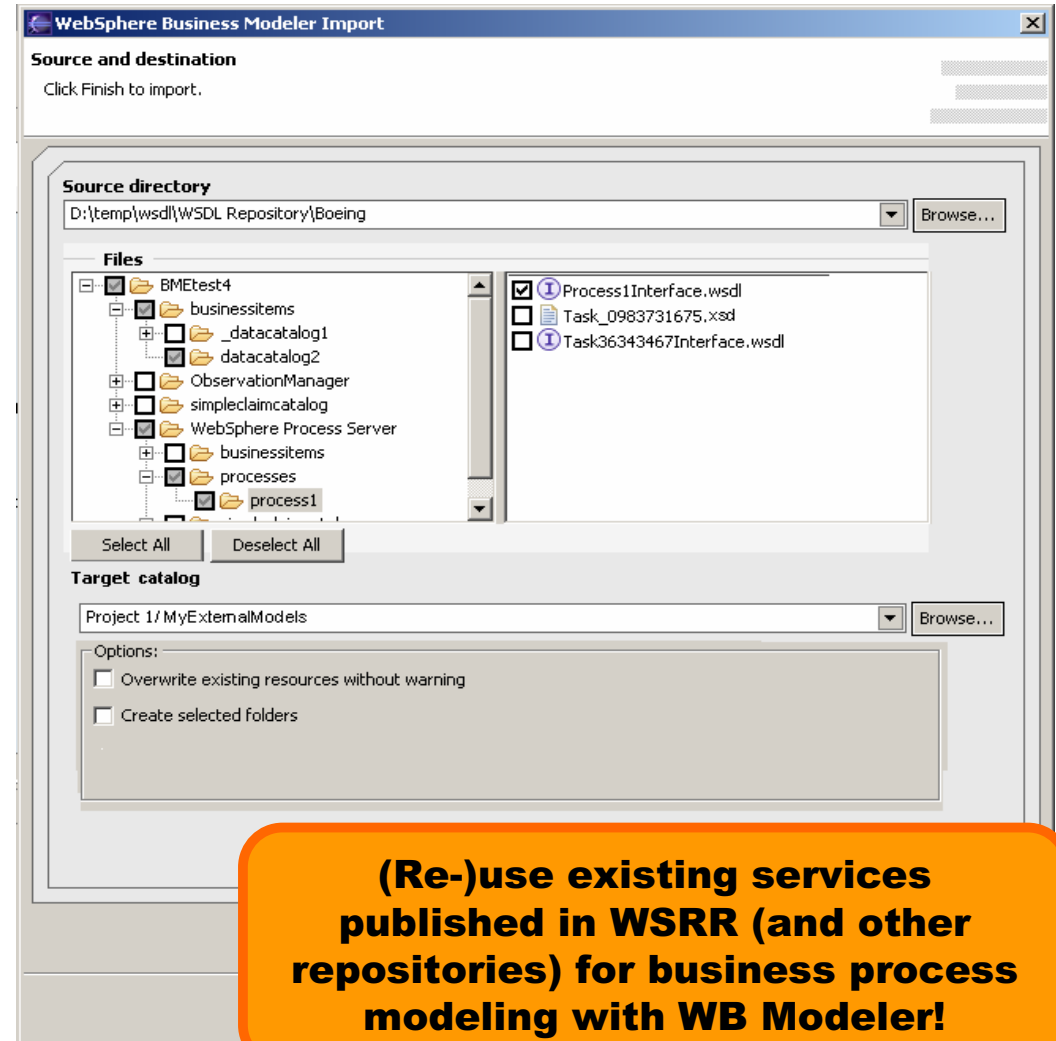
WebSphere Business Modeler Import

Source and destination

Click Finish to import.

Source directory

D:\temp\wsdl\WSDL Repository\Boeing

Browse...

Files

BMEtest4
businessitems
_datacatalog1
datacatalog2
ObservationManager
simpleclaimcatalog
WebSphere Process Server
businessitems
processes
process1

Process1Interface.wsdl
Task_0983731675.xsd
Task36343467Interface.wsdl

Select All

Deselect All

Target catalog

Project 1/ MyExternalModels

Browse...

Options:

Overwrite existing resources without warning

Create selected folders

(Re-)use existing services published in WSRR (and other repositories) for business process modeling with WB Modeler!